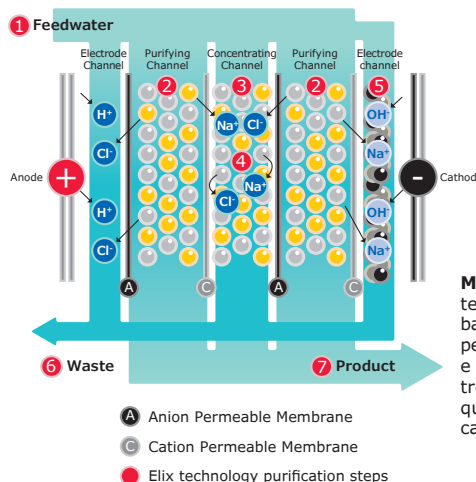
1 Feedwater

Electrode Channel

Purifying Channel

Concentrating Channel

Purifying Channel

Electrode channel

2 3 2 5

$H^+$ $Cl^-$ $H^+$ $Cl^-$

$Na^+$ $Cl^-$

4

$Na^+$ $Cl^-$

$OH^-$ $Na^+$ $OH^-$ $Na^+$

Anode +

- Cathod

A C A C

6 Waste

7 Product

M
te
ba
pe
e
tr
qu
ca

A Anion Permeable Membrane

C Cation Permeable Membrane

Elix technology purification steps